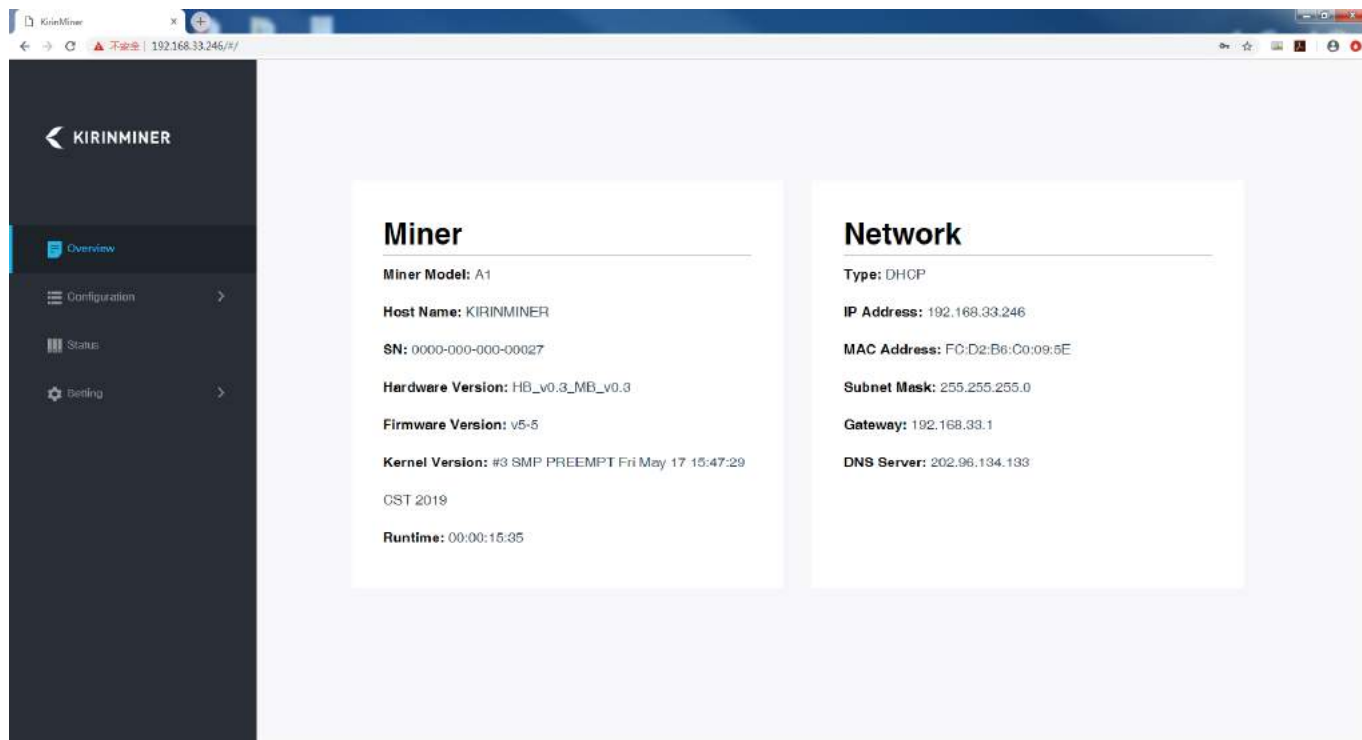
KirinMiner ×

不安全 | 192.168.33.246/#/

KIRINMINER

Overview

Configuration

Status

Setting

Miner

Miner Model: A1

Host Name: KIRINMINER

SN: 0000-000-000-00027

Hardware Version: HB_v0.3_MB_v0.3

Firmware Version: v5-5

Kernel Version: #3 SMP PREEMPT Fri May 17 15:47:29 CST 2019

Runtime: 00:00:15:35

Network

Type: DHCP

IP Address: 192.168.33.246

MAC Address: FC:D2:B6:C0:09:5E

Subnet Mask: 255.255.255.0

Gateway: 192.168.33.1

DNS Server: 202.96.134.133